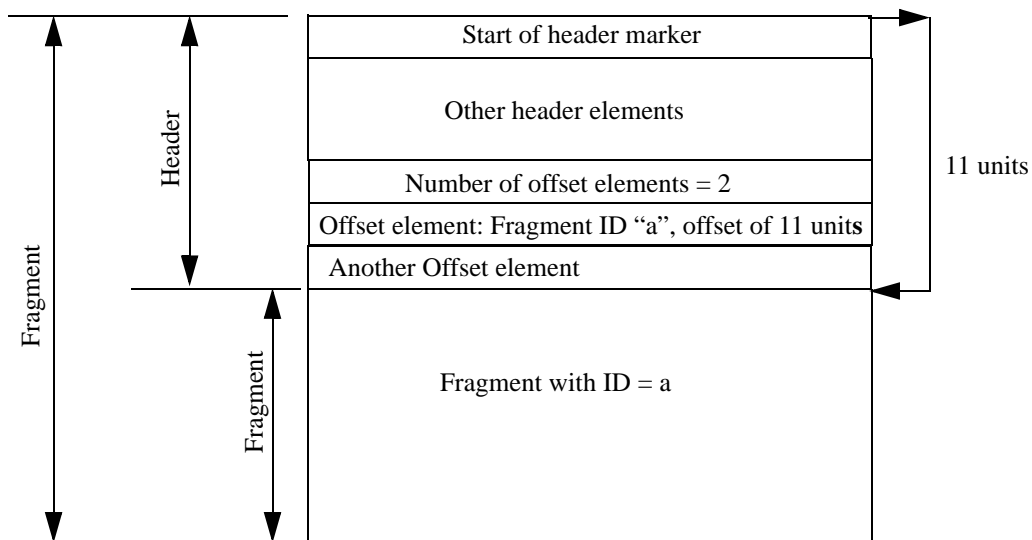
Start of header marker

Other header elements

Number of offset elements = 2

Offset element: Fragment ID “a”, offset of 11 units

Another Offset element

Fragment with ID = a

11 units

Header

Fragment

Fragment